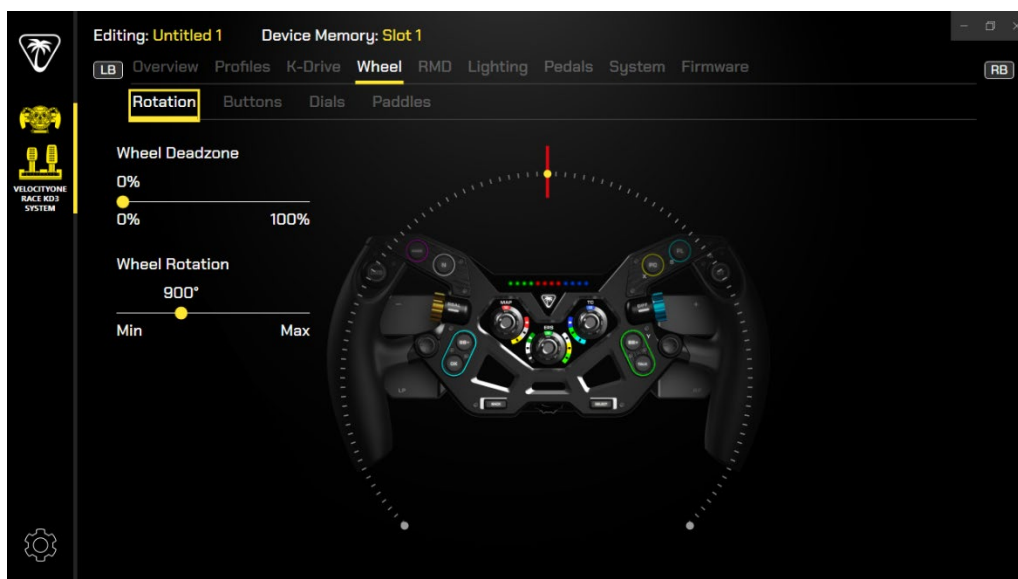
Editing: Untitled 1 Device Memory: Slot 1

LB Overview Profiles K-Drive Wheel RMD Lighting Pedals System Firmware RB

Rotation Buttons Dials Paddles

VELOCITYONE RACE KD3 SYSTEM

Wheel Deadzone

0%

0% 100%

Wheel Rotation

900°

Min Max